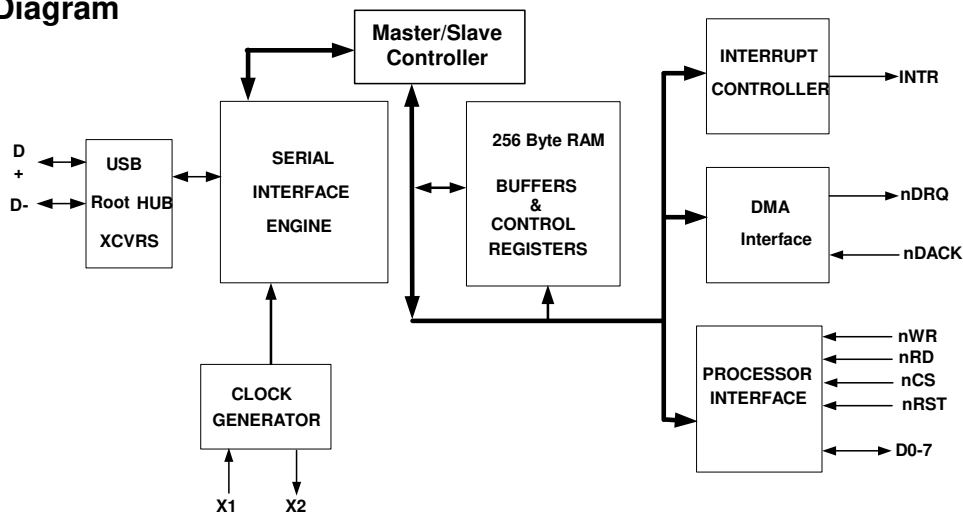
Diagram

D
+

D-

USB

Root HUB

XCVRS

SERIAL

INTERFACE

ENGINE

Master/Slave Controller

256 Byte RAM

BUFFERS
&
CONTROL REGISTERS

CLOCK GENERATOR

X1

X2

INTERRUPT CONTROLLER

INTR

DMA

Interface

nDRQ

nDACK

PROCESSOR INTERFACE

nWR

nRD

nCS

nRST

D0-7